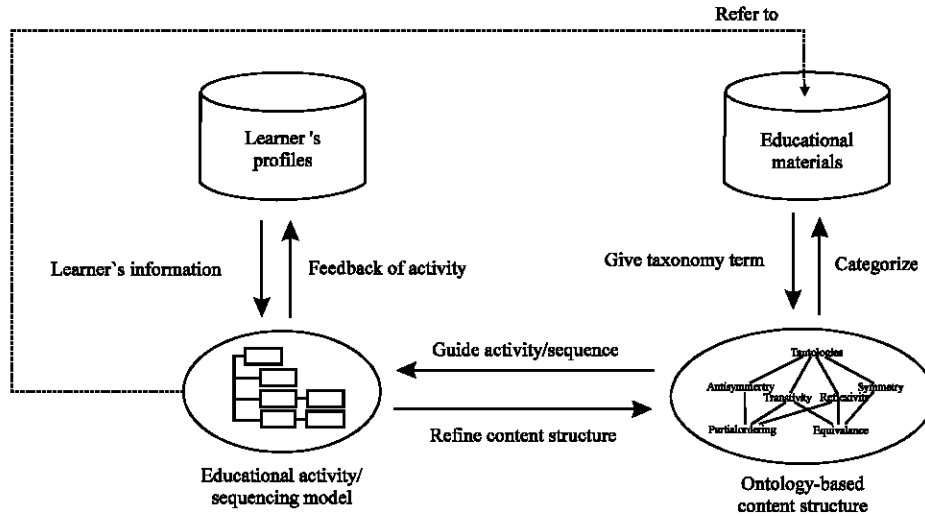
Refer to

Learner 's profiles

Educational materials

Learner`s information

Feedback of activity

Give taxonomy term

Categorize

Guide activity/sequence

Refine content structure

Tautologies

Antisymmertry

Symmetry

Transitivity

Reflexivity

Partialordering

Equivalance

Educational activity/ sequencing model

Ontology-based content structure